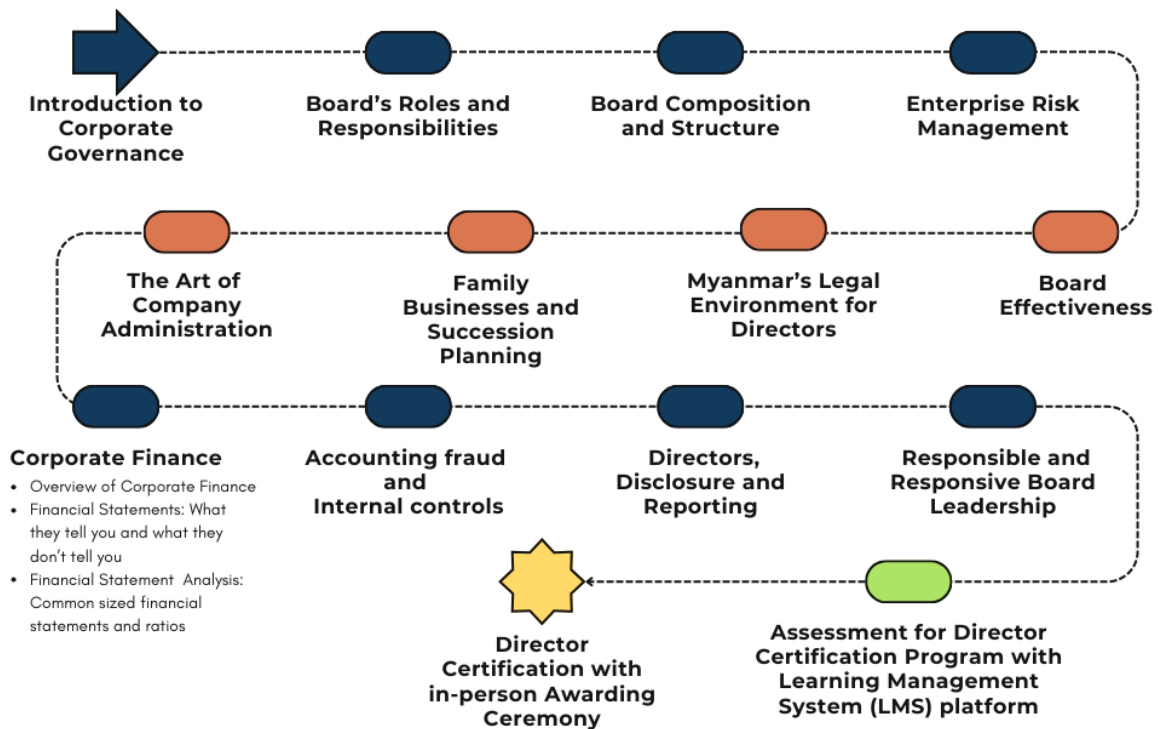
Introduction to Corporate Governance

Board's Roles and Responsibilities

Board Composition and Structure

Enterprise Risk Management

The Art of Company Administration

Family Businesses and Succession Planning

Myanmar's Legal Environment for Directors

Board Effectiveness

Corporate Finance
- Overview of Corporate Finance
- Financial Statements: What they tell you and what they don't tell you
- Financial Statement Analysis: Common sized financial statements and ratios

Accounting fraud and Internal controls

Directors, Disclosure and Reporting

Responsible and Responsive Board Leadership

Director Certification with in-person Awarding Ceremony

Assessment for Director Certification Program with Learning Management System (LMS) platform